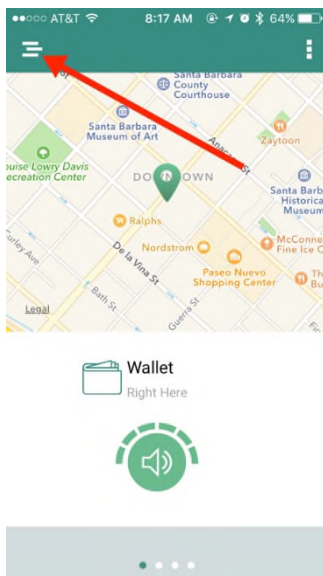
●●○○○ AT&T 8:17 AM 64%

Santa Barbara County Courthouse

Santa Barbara Museum of Art

Zaytoon

ouise Lowry Davis ecreation Center

DOWNTOWN

Anacapa St

Santa Barbara Historical Museum

Ralphs

Nordstrom

McConnell's Fine Ice Cream

De la Vina St

Paseo Nuevo Shopping Center

The Bu

Curley Ave

Bath St

Guerra St

Legal

Wallet
Right Here